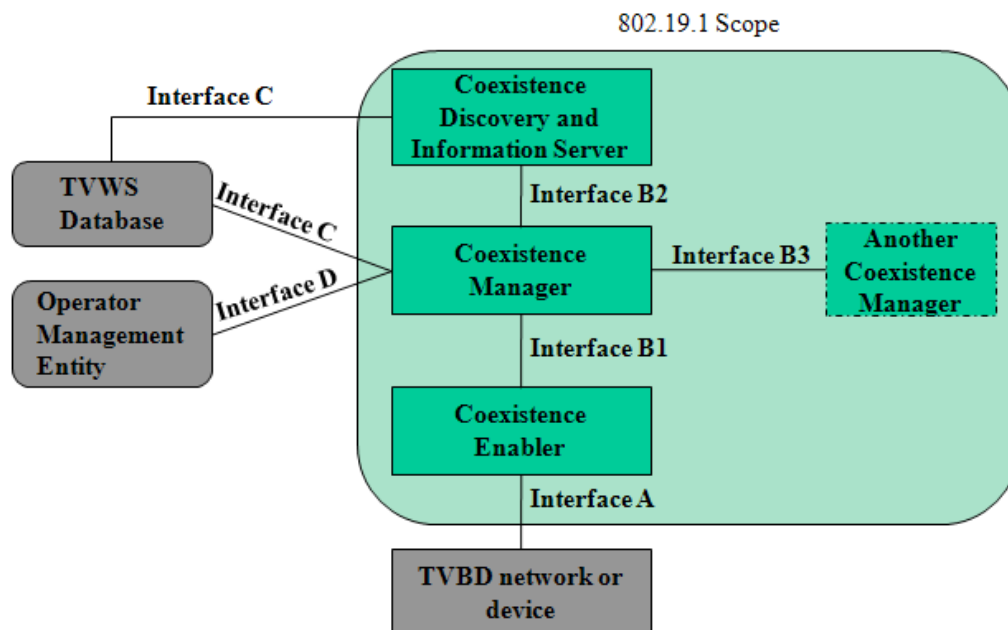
802.19.1 Scope

Interface C

Coexistence Discovery and Information Server

TVWS Database

Interface C

Interface B2

Coexistence Manager

Interface B3

Another Coexistence Manager

Operator Management Entity

Interface D

Interface B1

Coexistence Enabler

Interface A

TVBD network or device